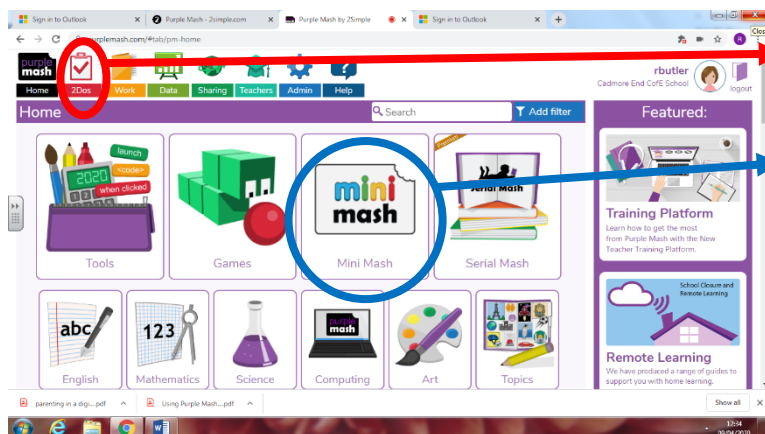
Sign in to Outlook
Purple Mash - 2simple.com
Purple Mash by 2Simple
Sign in to Outlook
Clos

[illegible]purplemash.com/#tab/pm-home

purple mash
Home 2Dos Work Data Sharing Teachers Admin Help

rbutler
Cadmore End CofE School
logout

Home
Search
Add filter

launch
2020
<code>
when clicked
Tools
Games
mini mash
Mini Mash
Serial Mash
Serial Mash
abc
English
123
Mathematics
Science
purple mash
Computing
Art
Topics

Featured:
Training Platform
Learn how to get the most from Purple Mash with the New Teacher Training Platform.
School Closure and Remote Learning
Remote Learning
We have produced a range of guides to support you with home learning.

parenting in a digi....pdf
Using Purple Mash....pdf
Show all
12:34
20/04/2020